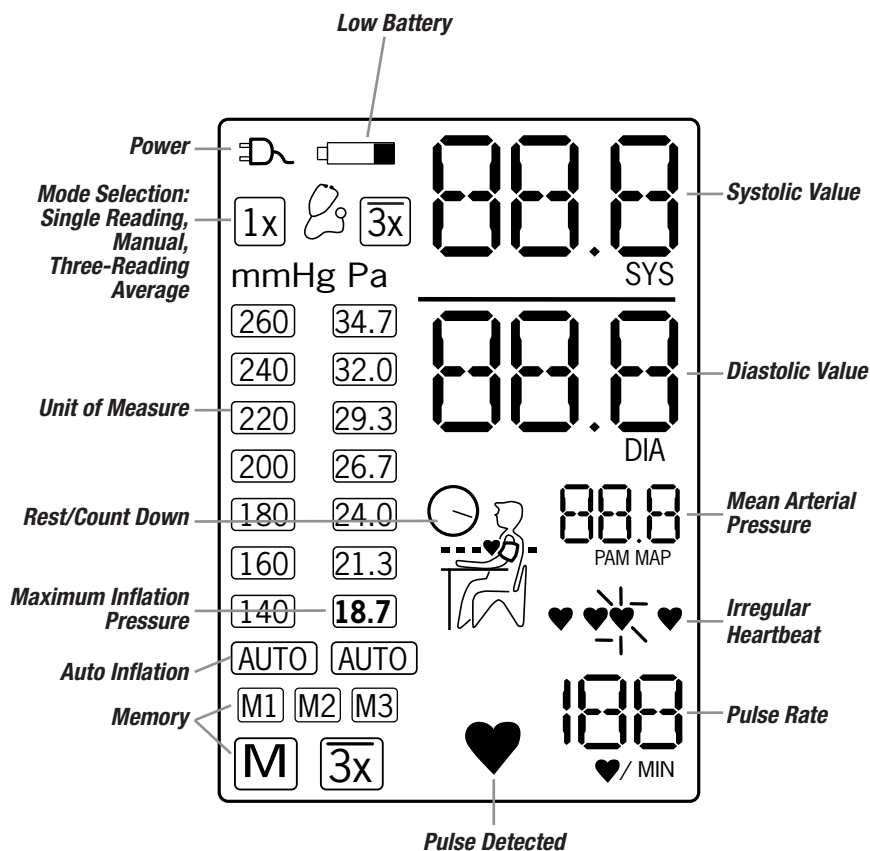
Low Battery

Power

Mode Selection: Single Reading, Manual, Three-Reading Average

1x $\overline{3x}$

mmHg Pa

| 260 | 34.7 |
|---|---|
| 240 | 32.0 |
| 220 | 29.3 |
| 200 | 26.7 |
| 180 | 24.0 |
| 160 | 21.3 |
| 140 | 18.7 |

Unit of Measure

Rest/Count Down

Maximum Inflation Pressure

Auto Inflation

AUTO AUTO

Memory

M1 M2 M3

M $\overline{3x}$

88.8

SYS

Systolic Value

88.8

DIA

Diastolic Value

88.8

PAM MAP

Mean Arterial Pressure

Irregular Heartbeat

188

/ MIN

Pulse Rate

Pulse Detected